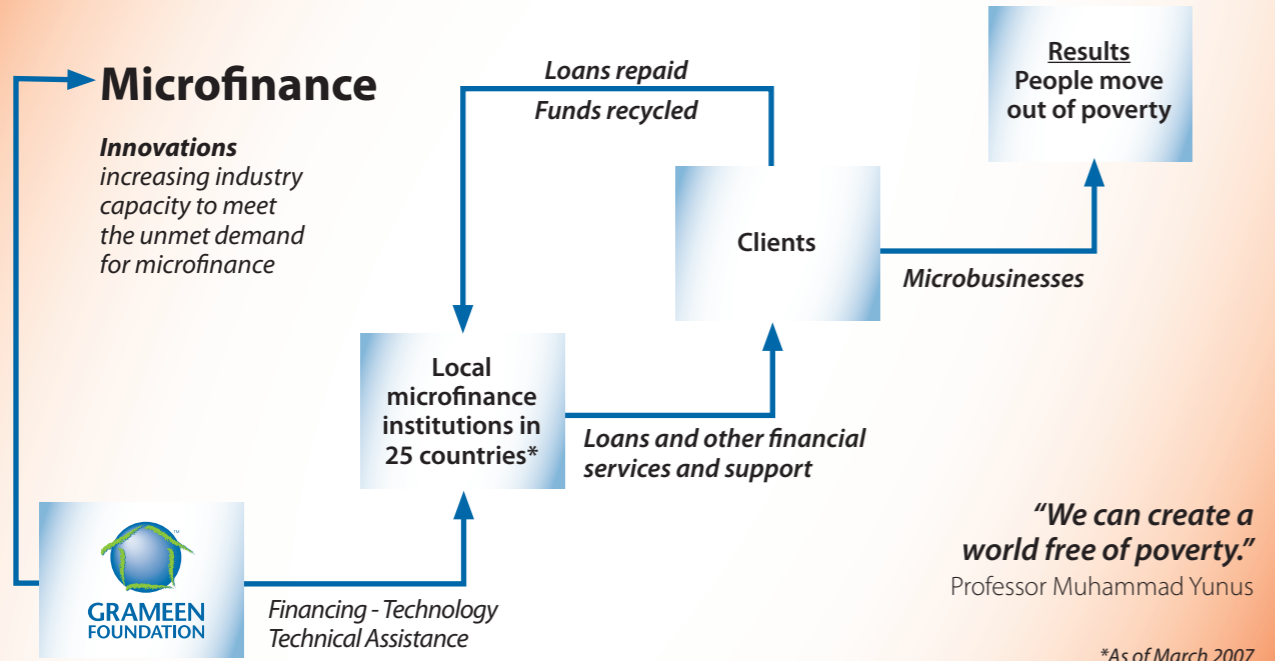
Microfinance

Innovations increasing industry capacity to meet the unmet demand for microfinance

Loans repaid

Funds recycled

Results
People move out of poverty

Clients

Microbusinesses

Local microfinance institutions in 25 countries*

Loans and other financial services and support

GRAMEEN FOUNDATION

Financing - Technology
Technical Assistance

"We can create a world free of poverty."
Professor Muhammad Yunus

*As of March 2007